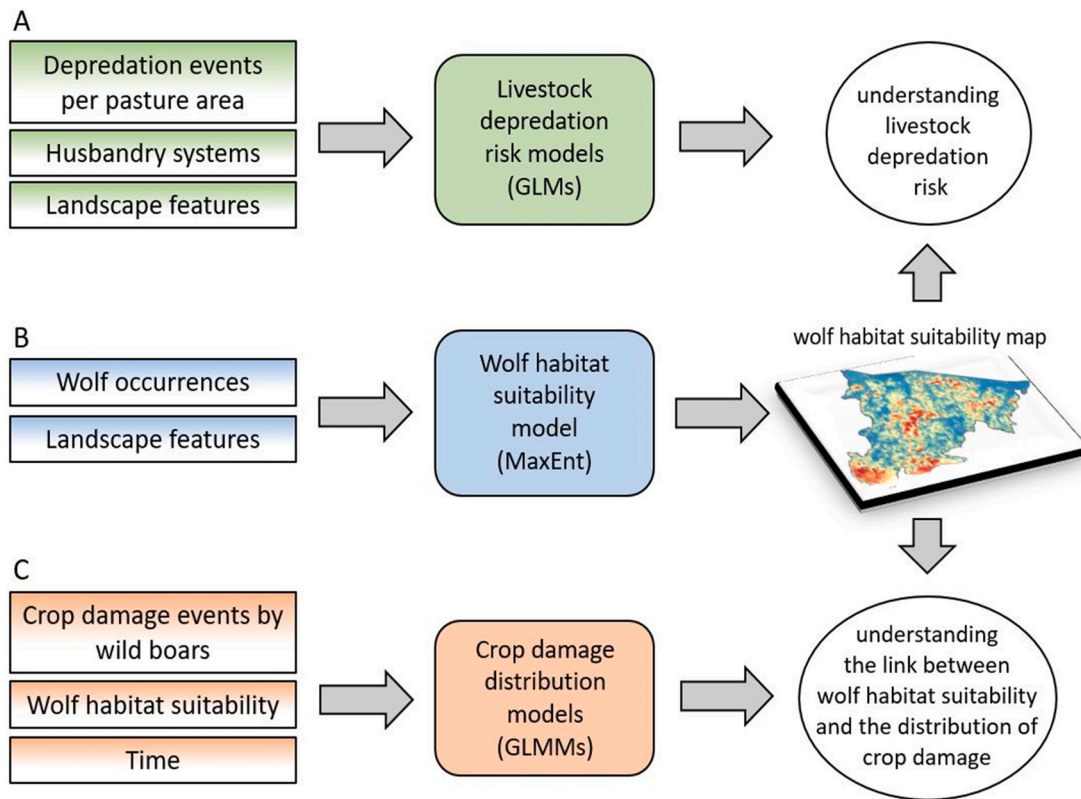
A

Depredation events per pasture area

Husbandry systems

Landscape features

Livestock depredation risk models (GLMs)

understanding livestock depredation risk

B

Wolf occurrences

Landscape features

Wolf habitat suitability model (MaxEnt)

wolf habitat suitability map

C

Crop damage events by wild boars

Wolf habitat suitability

Time

Crop damage distribution models (GLMMs)

understanding the link between wolf habitat suitability and the distribution of crop damage